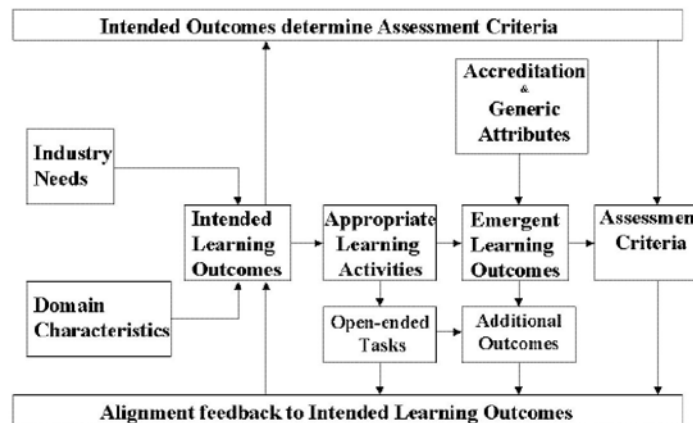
Intended Outcomes determine Assessment Criteria

Accreditation & Generic Attributes

Industry Needs

Intended Learning Outcomes

Appropriate Learning Activities

Emergent Learning Outcomes

Assessmen Criteria

Domain Characteristics

Open-ended Tasks

Additional Outcomes

Alignment feedback to Intended Learning Outcomes